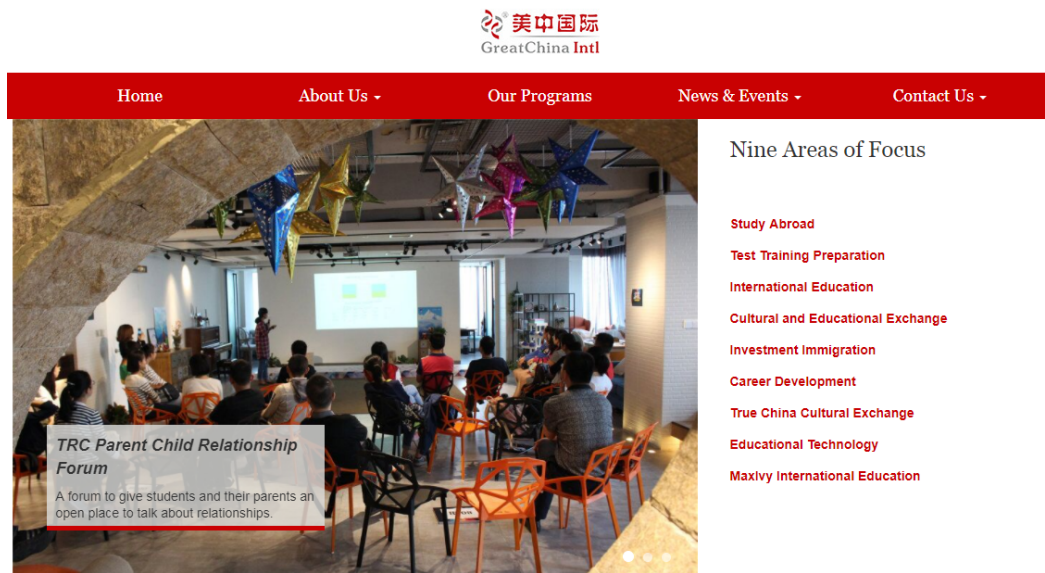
美中国际
GreatChina Intl

Home
About Us
Our Programs
News & Events
Contact Us

TRC Parent Child Relationship Forum

A forum to give students and their parents an open place to talk about relationships.

Nine Areas of Focus

Study Abroad
Test Training Preparation
International Education
Cultural and Educational Exchange
Investment Immigration
Career Development
True China Cultural Exchange
Educational Technology
MaxIvy International Education